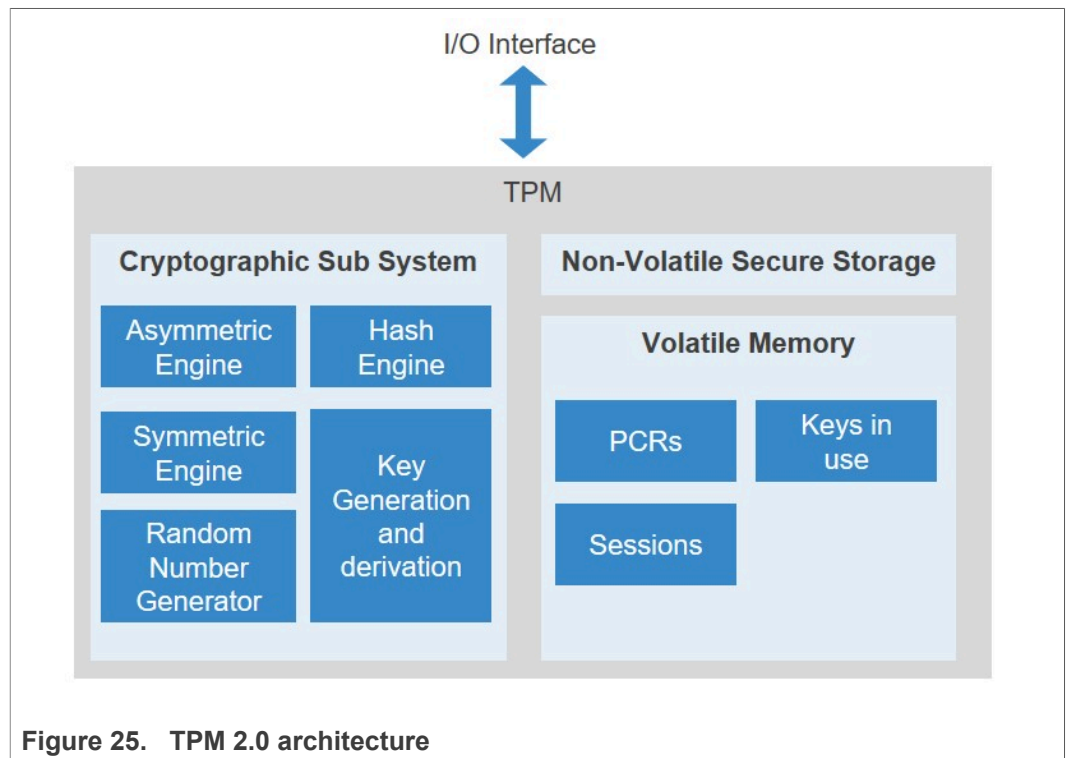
I/O Interface

TPM

Cryptographic Sub System

Asymmetric Engine

Hash Engine

Symmetric Engine

Key Generation and derivation

Random Number Generator

Non-Volatile Secure Storage

Volatile Memory

PCRs

Keys in use

Sessions

Figure 25. TPM 2.0 architecture